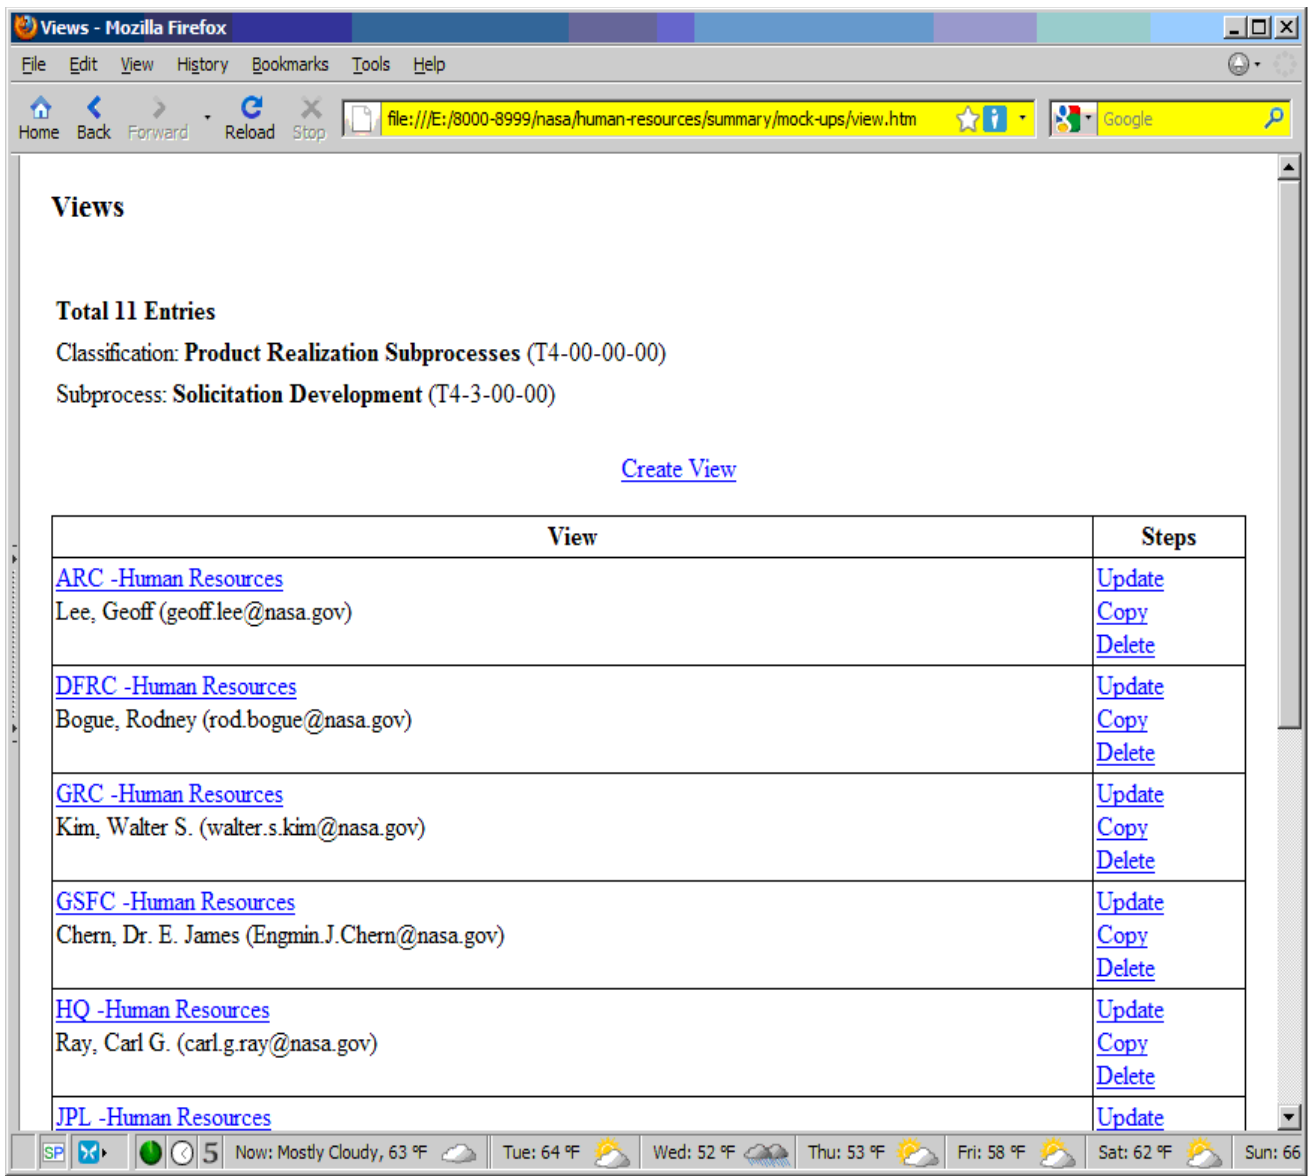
Views - Mozilla Firefox

File Edit View History Bookmarks Tools Help

Home Back Forward Reload Stop file:///E:/8000-8999/nasa/human-resources/summary/mock-ups/view.htm Google

Views

Total 11 Entries

Classification: Product Realization Subprocesses (T4-00-00-00)

Subprocess: Solicitation Development (T4-3-00-00)

Create View

| View | Steps |
|---|---|
| ARC -Human Resources<br>Lee, Geoff (geoff.lee@nasa.gov) | Update<br>Copy<br>Delete |
| DFRC -Human Resources<br>Bogue, Rodney (rod.bogue@nasa.gov) | Update<br>Copy<br>Delete |
| GRC -Human Resources<br>Kim, Walter S. (walter.s.kim@nasa.gov) | Update<br>Copy<br>Delete |
| GSFC -Human Resources<br>Chern, Dr. E. James (Engmin.J.Chern@nasa.gov) | Update<br>Copy<br>Delete |
| HQ -Human Resources<br>Ray, Carl G. (carl.g.ray@nasa.gov) | Update<br>Copy<br>Delete |
| JPL -Human Resources | Update |

SP 5 Now: Mostly Cloudy, 63 °F Tue: 64 °F Wed: 52 °F Thu: 53 °F Fri: 58 °F Sat: 62 °F Sun: 66